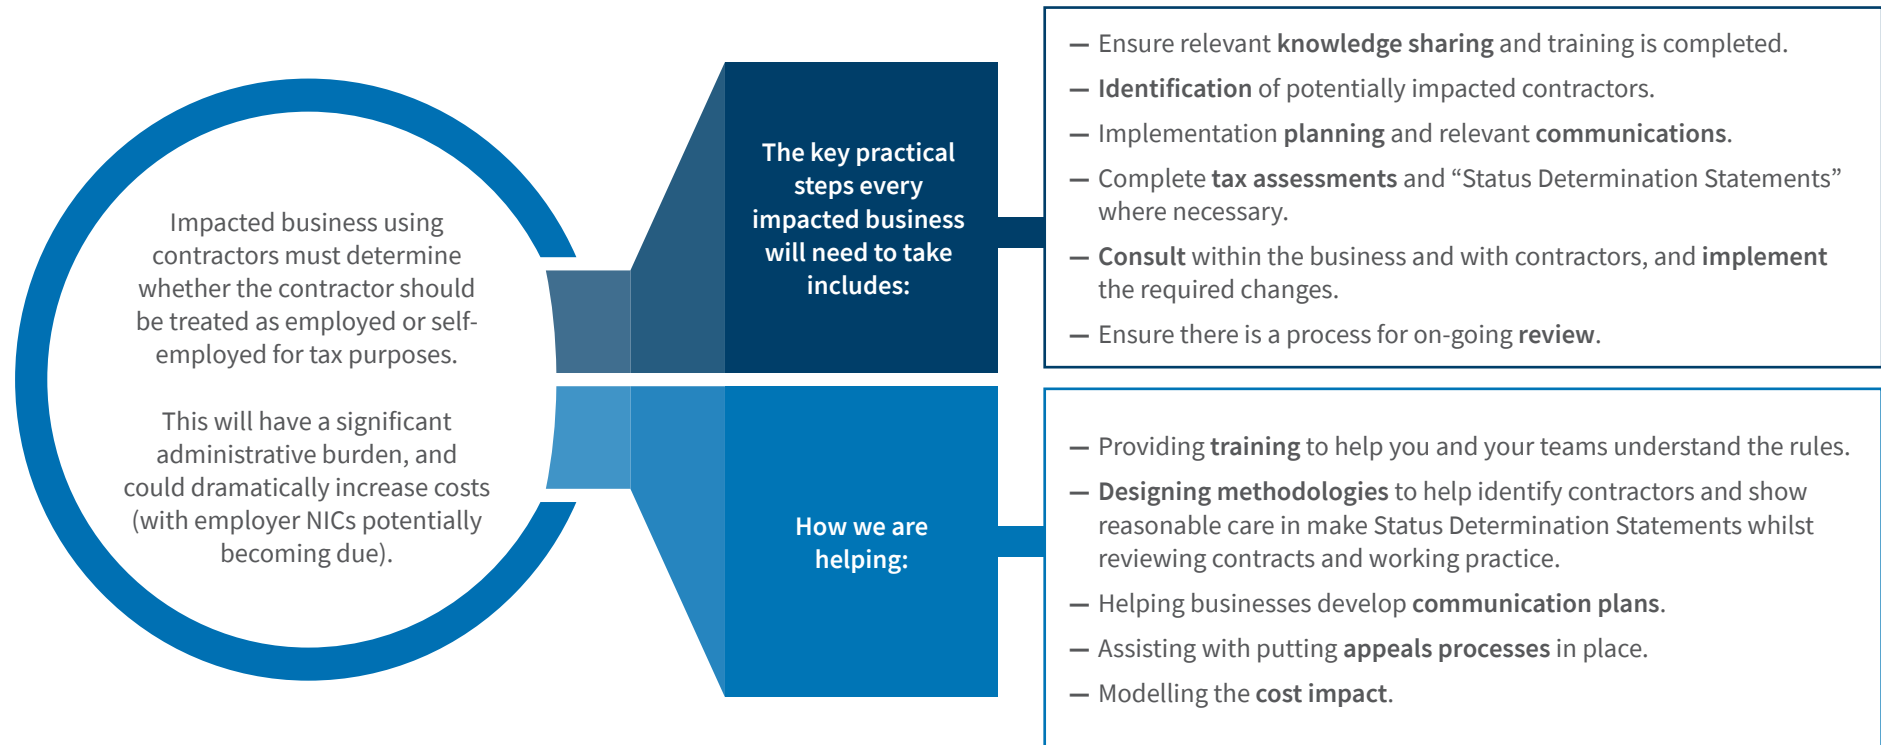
Impacted business using contractors must determine whether the contractor should be treated as employed or self-employed for tax purposes.

This will have a significant administrative burden, and could dramatically increase costs (with employer NICs potentially becoming due).

The key practical steps every impacted business will need to take includes:

— Ensure relevant knowledge sharing and training is completed.

— Identification of potentially impacted contractors.

— Implementation planning and relevant communications.

— Complete tax assessments and "Status Determination Statements" where necessary.

— Consult within the business and with contractors, and implement the required changes.

— Ensure there is a process for on-going review.

How we are helping:

— Providing training to help you and your teams understand the rules.

— Designing methodologies to help identify contractors and show reasonable care in make Status Determination Statements whilst reviewing contracts and working practice.

— Helping businesses develop communication plans.

— Assisting with putting appeals processes in place.

— Modelling the cost impact.